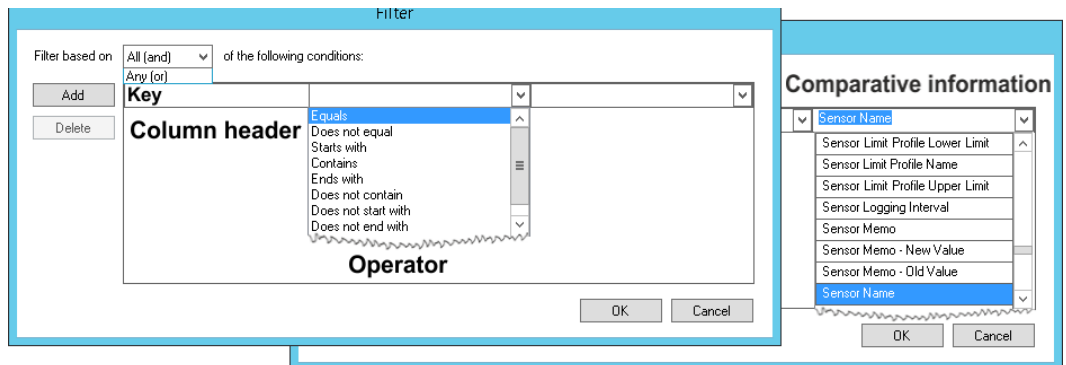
Filter

Filter based on All (and) of the following conditions:

Any (or)

Add

Delete

Key

Column header

Equals
Does not equal
Starts with
Contains
Ends with
Does not contain
Does not start with
Does not end with

Operator

OK Cancel

Comparative information

Sensor Name

Sensor Limit Profile Lower Limit
Sensor Limit Profile Name
Sensor Limit Profile Upper Limit
Sensor Logging Interval
Sensor Memo
Sensor Memo - New Value
Sensor Memo - Old Value
Sensor Name

OK Cancel